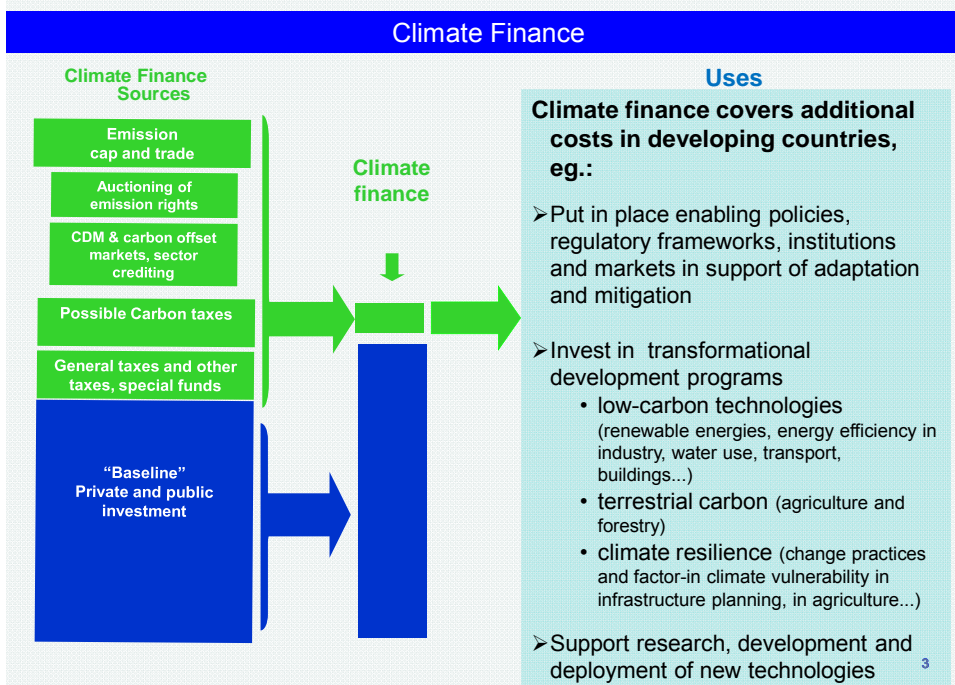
Climate Finance

Climate Finance Sources

Emission cap and trade

Auctioning of emission rights

CDM & carbon offset markets, sector crediting

Possible Carbon taxes

General taxes and other taxes, special funds

"Baseline" Private and public investment

Climate finance

Uses

Climate finance covers additional costs in developing countries, eg.:

➢Put in place enabling policies, regulatory frameworks, institutions and markets in support of adaptation and mitigation

➢Invest in transformational development programs

• low-carbon technologies (renewable energies, energy efficiency in industry, water use, transport, buildings...)

• terrestrial carbon (agriculture and forestry)

• climate resilience (change practices and factor-in climate vulnerability in infrastructure planning, in agriculture...)

➢Support research, development and deployment of new technologies

3